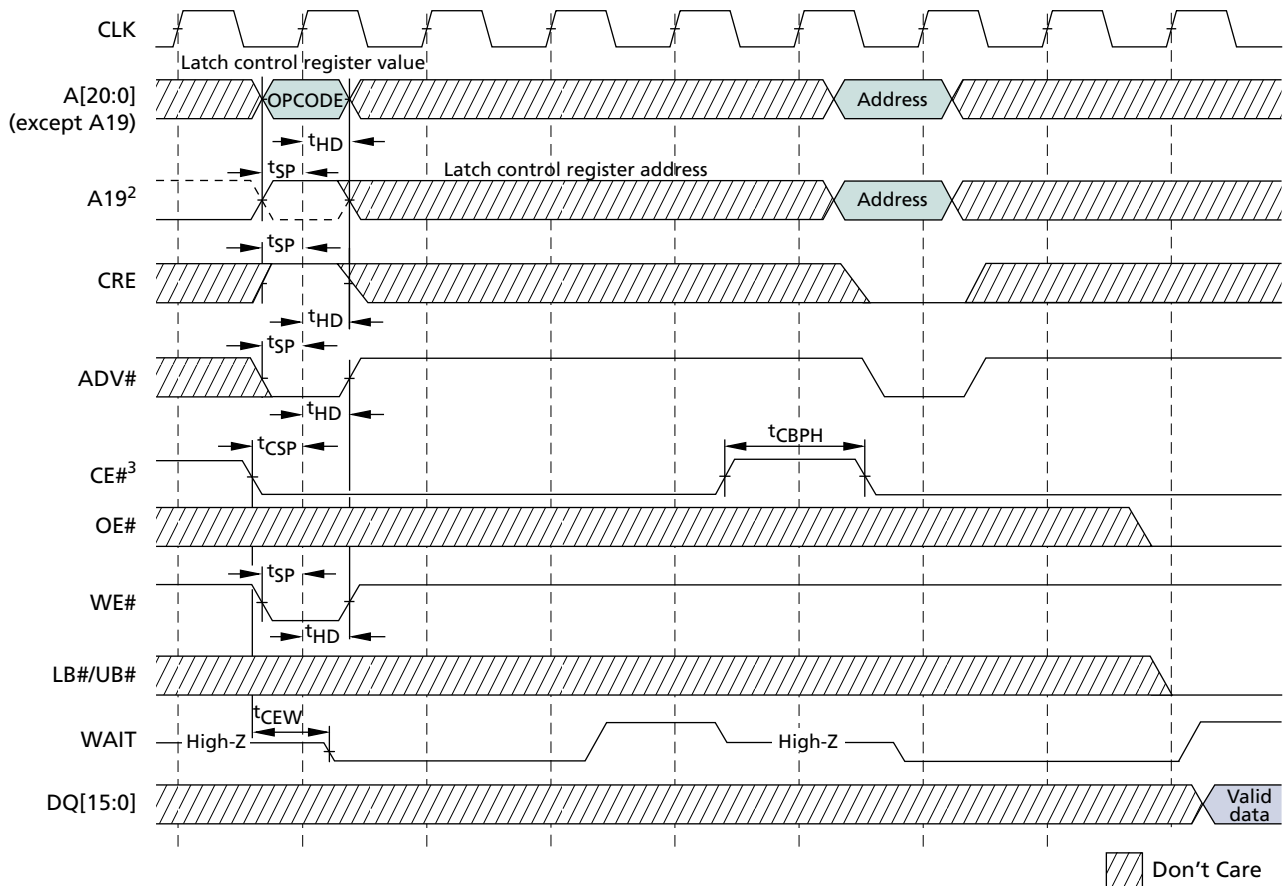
CLK

Latch control register value

A[20:0] (except A19)

OPCODE

Address

$t_{HD}$

$t_{SP}$

Latch control register address

A19$^2$

Address

$t_{SP}$

CRE

$t_{HD}$

$t_{SP}$

ADV#

$t_{HD}$

$t_{CSP}$

$t_{CBPH}$

CE#$^3$

OE#

$t_{SP}$

WE#

$t_{HD}$

LB#/UB#

$t_{CEW}$

WAIT

High-Z

High-Z

DQ[15:0]

Valid data

Don’t Care